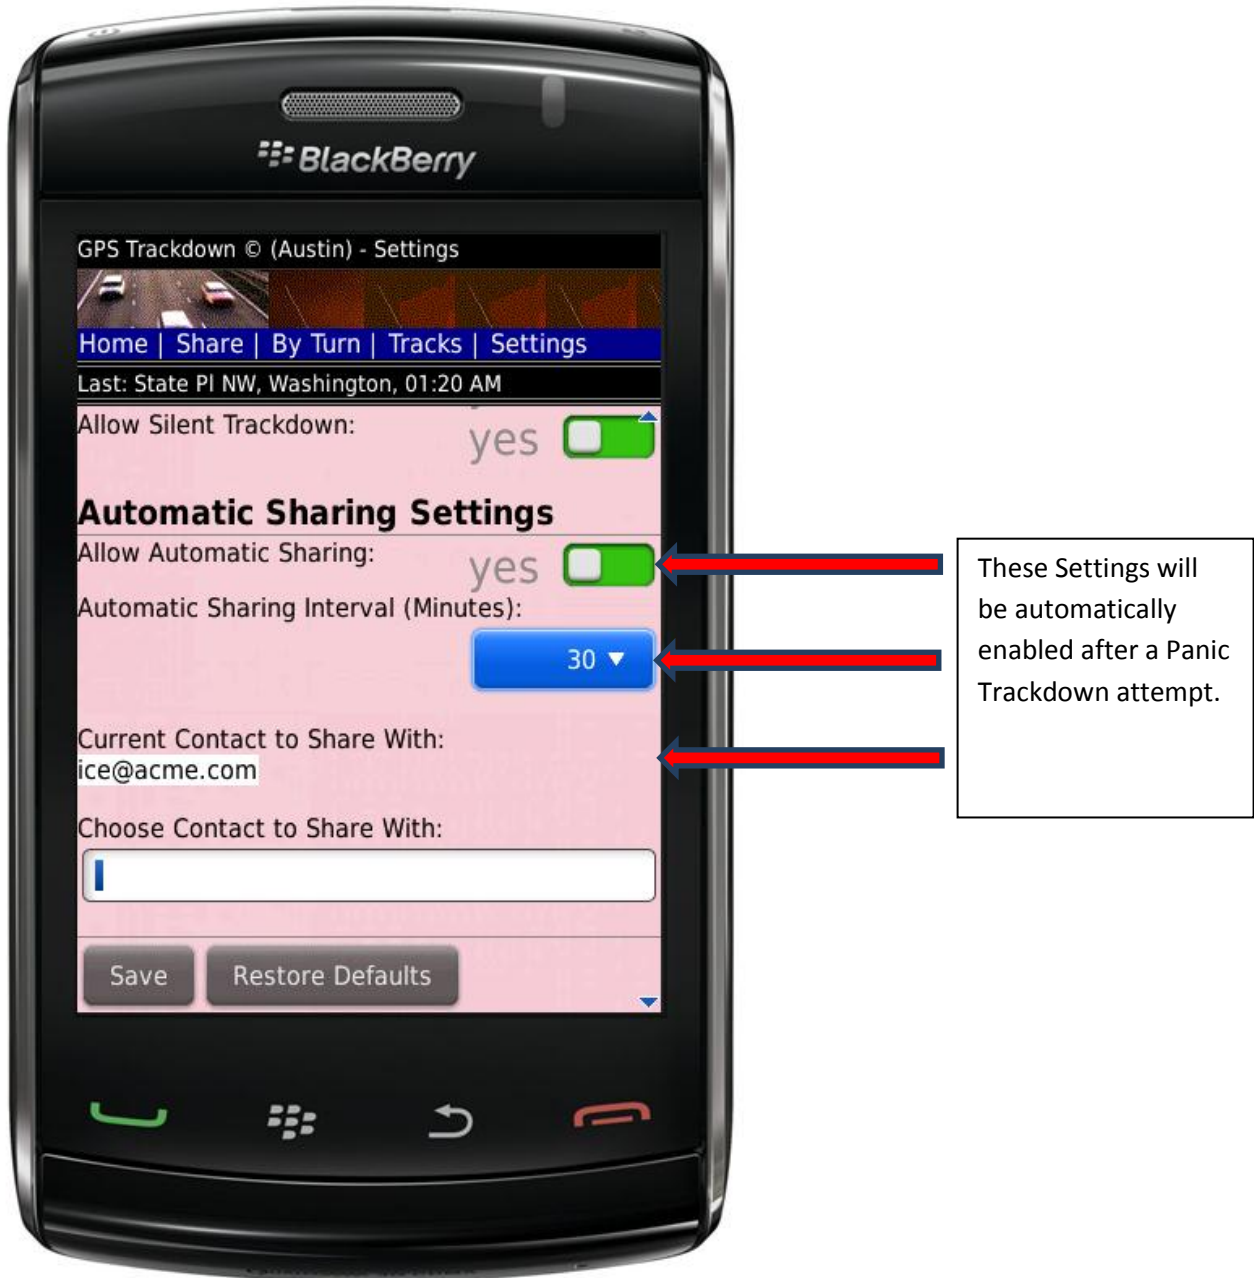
BlackBerry

GPS Trackdown © (Austin) - Settings

Home | Share | By Turn | Tracks | Settings

Last: State Pl NW, Washington, 01:20 AM

Allow Silent Trackdown: yes

Automatic Sharing Settings

Allow Automatic Sharing: yes

Automatic Sharing Interval (Minutes):

30

Current Contact to Share With:
ice@acme.com

Choose Contact to Share With:

Save Restore Defaults

These Settings will be automatically enabled after a Panic Trackdown attempt.